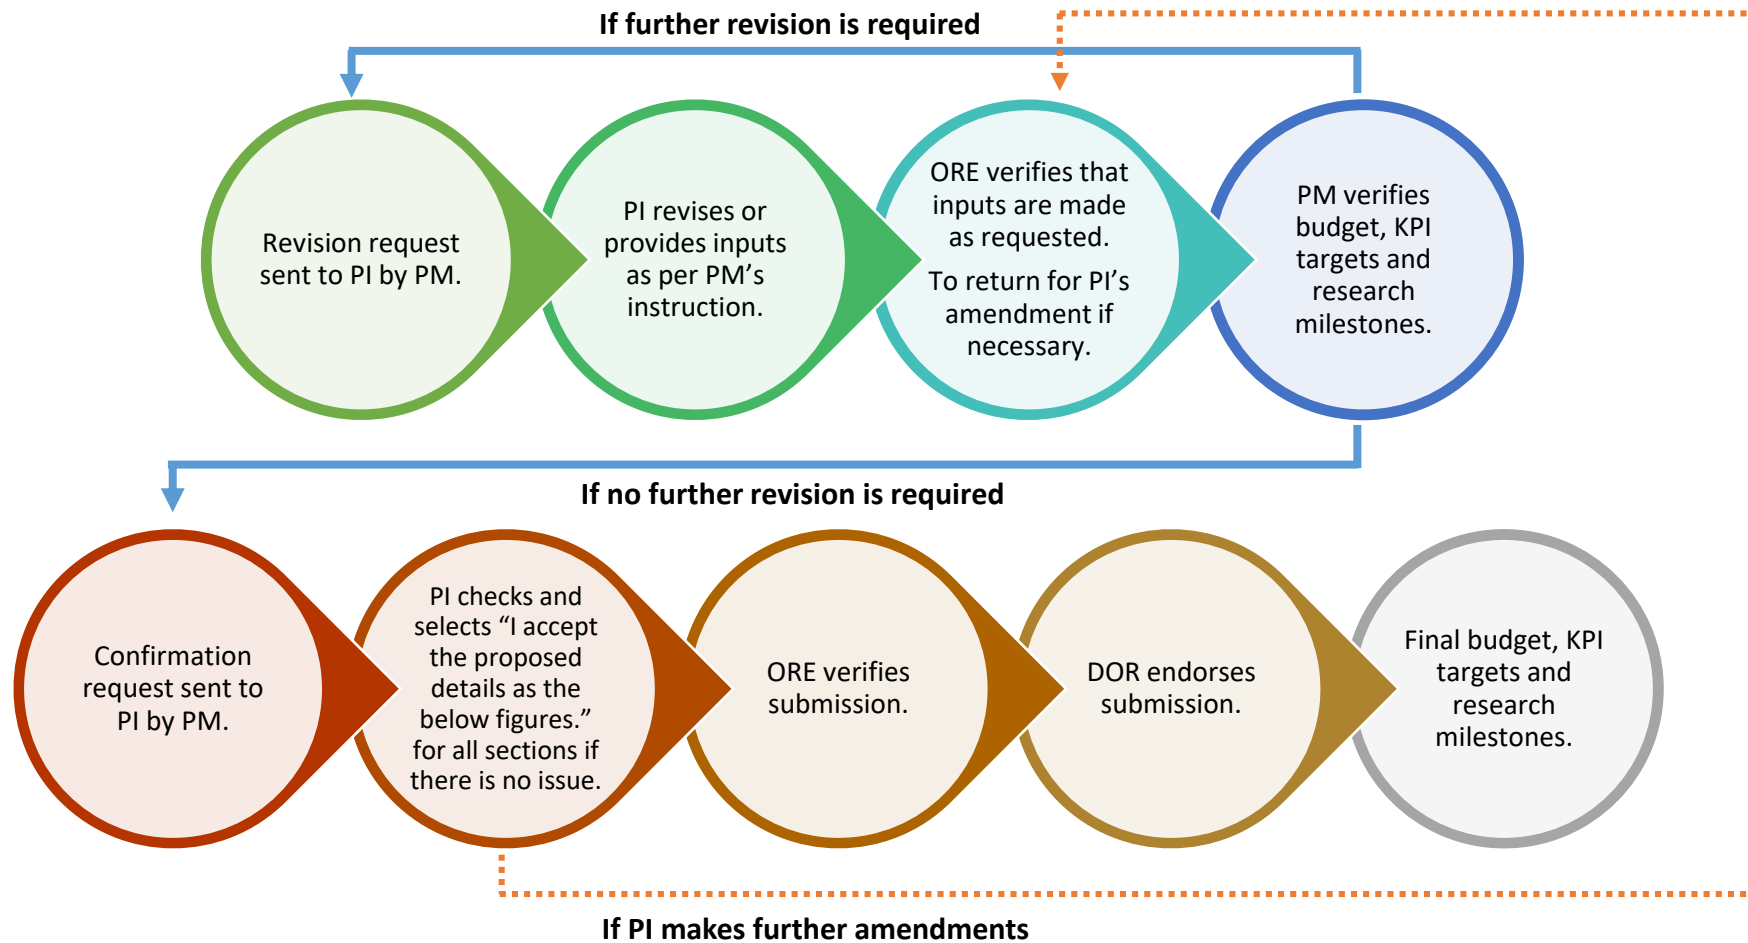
If further revision is required

Revision request sent to PI by PM.

PI revises or provides inputs as per PM’s instruction.

ORE verifies that inputs are made as requested.

To return for PI’s amendment if necessary.

PM verifies budget, KPI targets and research milestones.

If no further revision is required

Confirmation request sent to PI by PM.

PI checks and selects “I accept the proposed details as the below figures.” for all sections if there is no issue.

ORE verifies submission.

DOR endorses submission.

Final budget, KPI targets and research milestones.

If PI makes further amendments